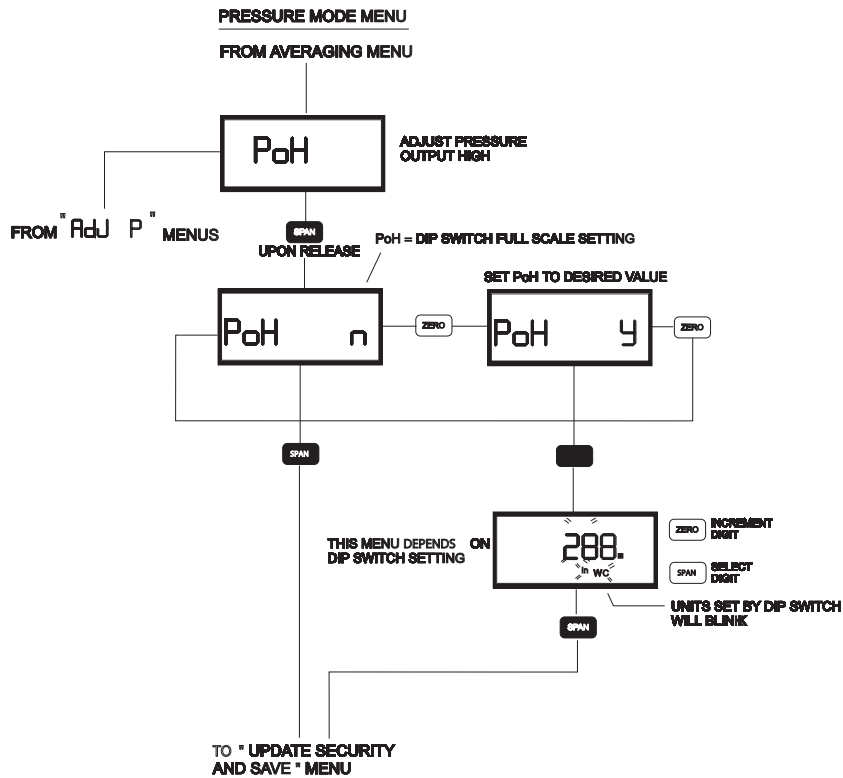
PRESSURE MODE MENU

FROM AVERAGING MENU

PoH

ADJUST PRESSURE OUTPUT HIGH

FROM " AdJ P " MENUS

SPAN

UPON RELEASE

PoH = DIP SWITCH FULL SCALE SETTING

SET PoH TO DESIRED VALUE

PoH n

ZERO

PoH y

ZERO

SPAN

THIS MENU DEPENDS ON DIP SWITCH SETTING

288.

in WC

ZERO INCREMENT DIGIT

SPAN SELECT DIGIT

UNITS SET BY DIP SWITCH WILL BLINK

SPAN

TO " UPDATE SECURITY AND SAVE " MENU